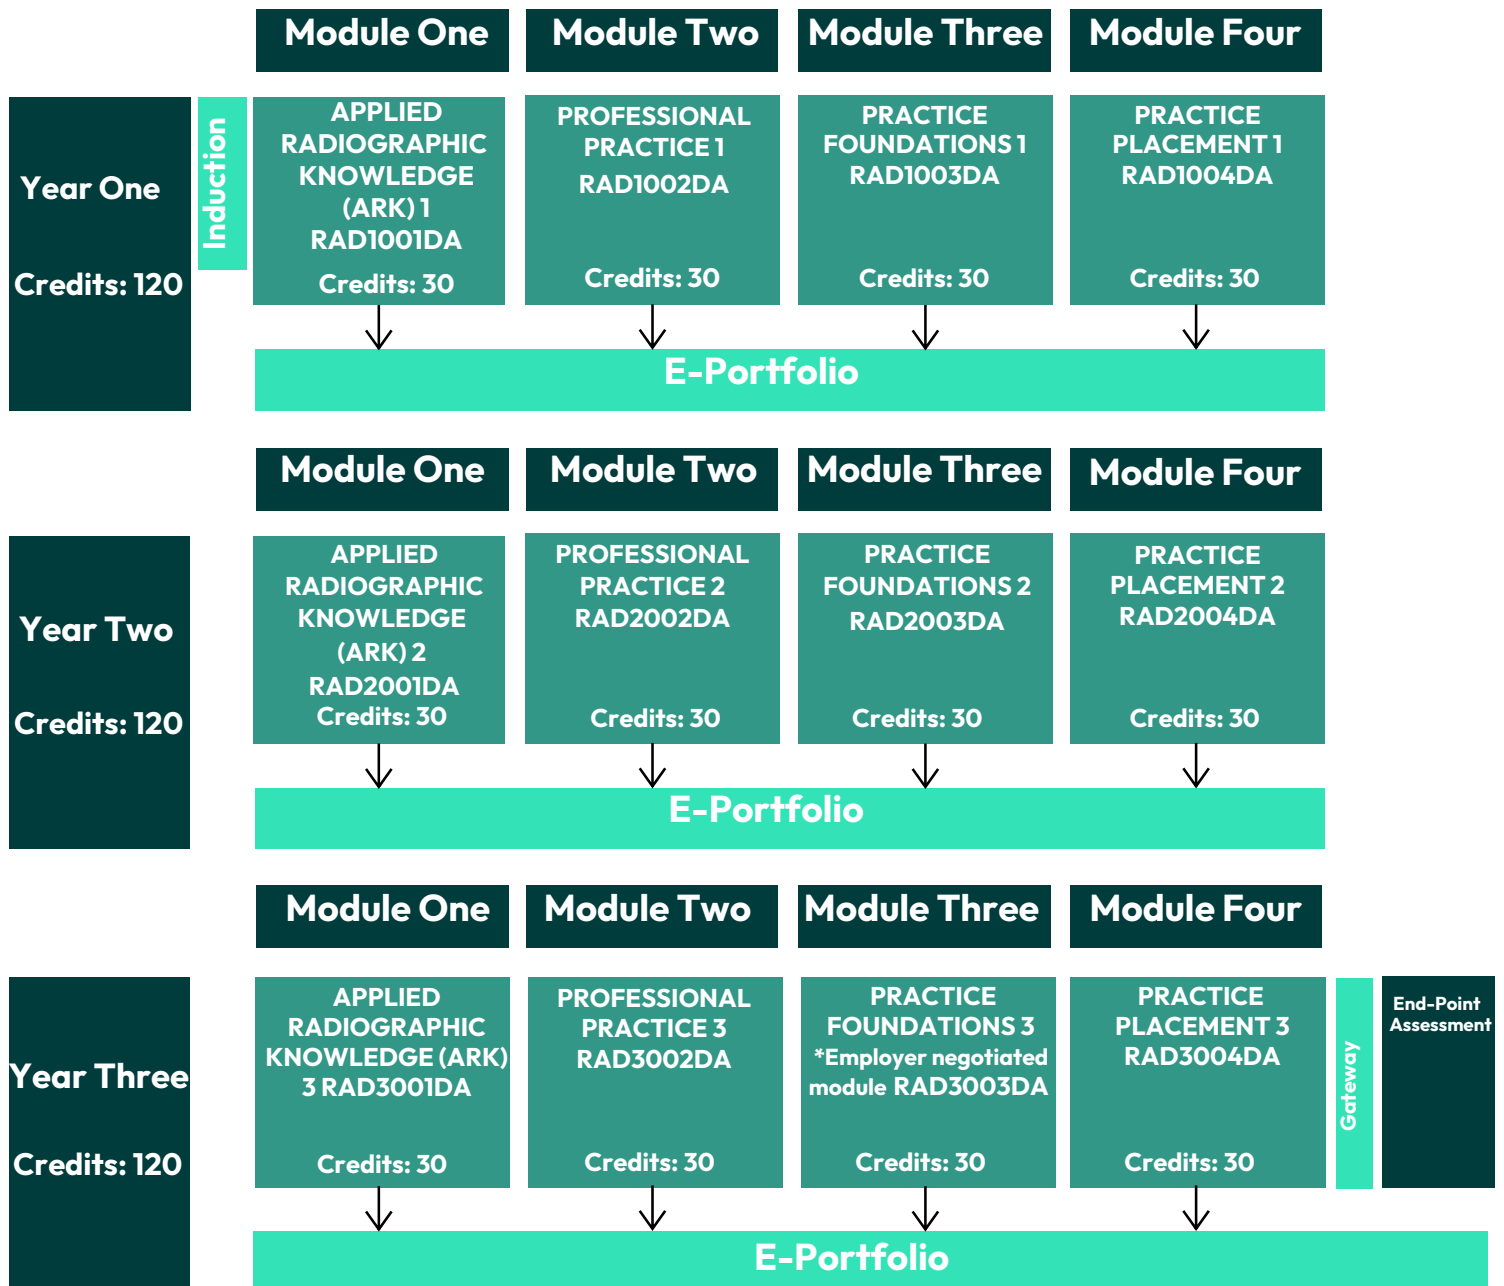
Module One
Module Two
Module Three
Module Four

Year One

Credits: 120

Induction

APPLIED RADIOGRAPHIC KNOWLEDGE (ARK) 1 RAD1001DA
Credits: 30

PROFESSIONAL PRACTICE 1 RAD1002DA
Credits: 30

PRACTICE FOUNDATIONS 1 RAD1003DA
Credits: 30

PRACTICE PLACEMENT 1 RAD1004DA
Credits: 30

E-Portfolio

Module One
Module Two
Module Three
Module Four

Year Two

Credits: 120

APPLIED RADIOGRAPHIC KNOWLEDGE (ARK) 2 RAD2001DA
Credits: 30

PROFESSIONAL PRACTICE 2 RAD2002DA
Credits: 30

PRACTICE FOUNDATIONS 2 RAD2003DA
Credits: 30

PRACTICE PLACEMENT 2 RAD2004DA
Credits: 30

E-Portfolio

Module One
Module Two
Module Three
Module Four

Year Three

Credits: 120

APPLIED RADIOGRAPHIC KNOWLEDGE (ARK) 3 RAD3001DA
Credits: 30

PROFESSIONAL PRACTICE 3 RAD3002DA
Credits: 30

PRACTICE FOUNDATIONS 3 *Employer negotiated module RAD3003DA
Credits: 30

PRACTICE PLACEMENT 3 RAD3004DA
Credits: 30

Gateway

End-Point Assessment

E-Portfolio